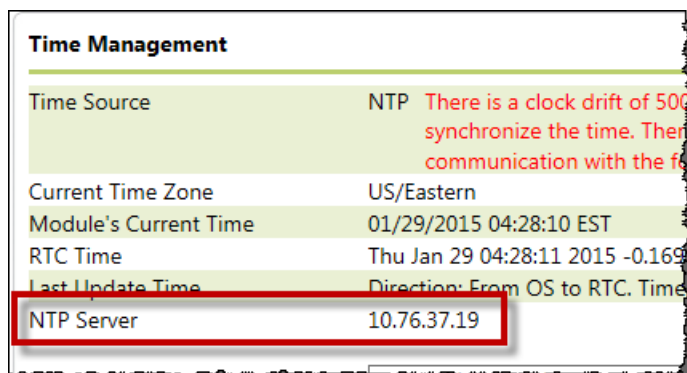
Time Management

| | |
|---|---|
| Time Source | NTP There is a clock drift of 50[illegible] synchronize the time. Then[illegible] communication with the f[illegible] |
| Current Time Zone | US/Eastern |
| Module's Current Time | 01/29/2015 04:28:10 EST |
| RTC Time | Thu Jan 29 04:28:11 2015 -0.169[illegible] |
| Last Update Time | Direction: From OS to RTC. Time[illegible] |
| NTP Server | 10.76.37.19 |